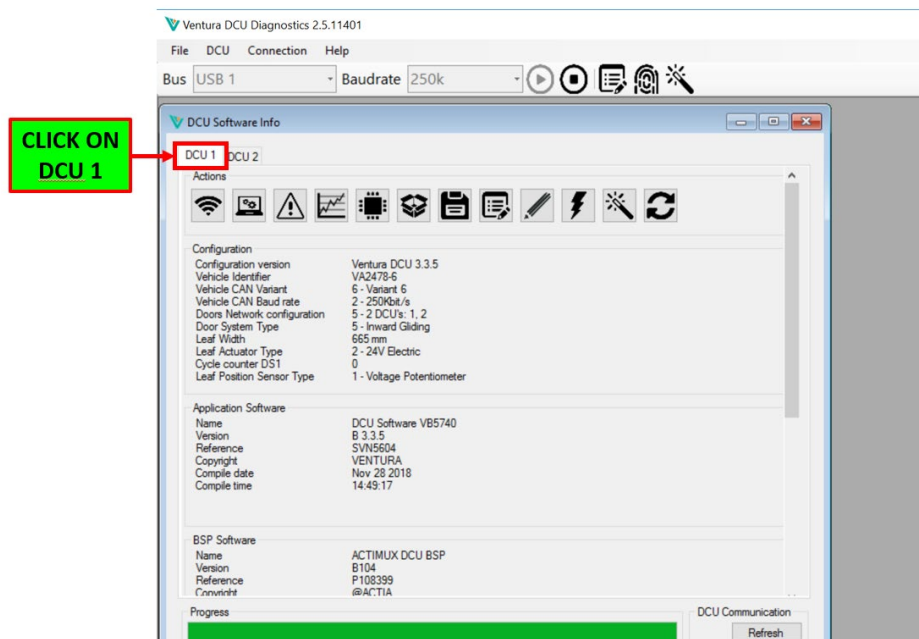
Ventura DCU Diagnostics 2.5.11401

File DCU Connection Help

Bus USB 1 Baudrate 250k

CLICK ON DCU 1

DCU Software Info

DCU 1 DCU 2

Actions

Configuration

| | |
|---|---|
| Configuration version | Ventura DCU 3.3.5 |
| Vehicle Identifier | VA2478-6 |
| Vehicle CAN Variant | 6 - Variant 6 |
| Vehicle CAN Baud rate | 2 - 250Kbit/s |
| Doors Network configuration | 5 - 2 DCU's: 1, 2 |
| Door System Type | 5 - Inward Gliding |
| Leaf Width | 665 mm |
| Leaf Actuator Type | 2 - 24V Electric |
| Cycle counter DS1 | 0 |
| Leaf Position Sensor Type | 1 - Voltage Potentiometer |

Application Software

| | |
|---|---|
| Name | DCU Software VB5740 |
| Version | B 3.3.5 |
| Reference | SVN5604 |
| Copyright | VENTURA |
| Compile date | Nov 28 2018 |
| Compile time | 14:49:17 |

BSP Software

| | |
|---|---|
| Name | ACTIMUX DCU BSP |
| Version | B104 |
| Reference | P108399 |
| Copyright | @ACTIA |

Progress

DCU Communication

Refresh